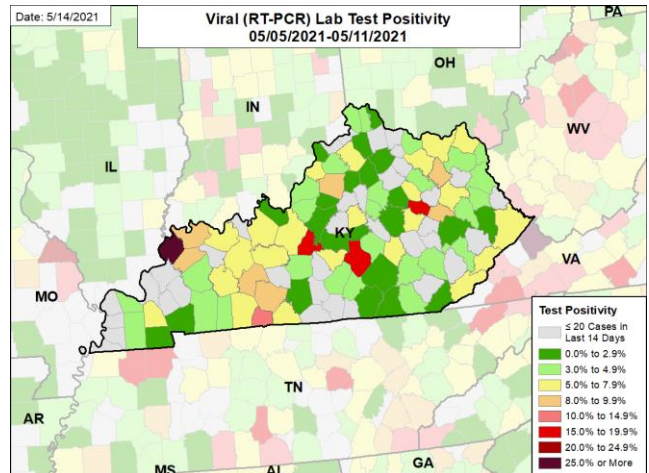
Date: 5/14/2021

Viral (RT-PCR) Lab Test Positivity
05/05/2021-05/11/2021

PA
OH
IN
IL
WV
KY
VA
MO
TN
AR
MS
AL
GA

Test Positivity
≤ 20 Cases in Last 14 Days
0.0% to 2.9%
3.0% to 4.9%
5.0% to 7.9%
8.0% to 9.9%
10.0% to 14.9%
15.0% to 19.9%
20.0% to 24.9%
25.0% or More